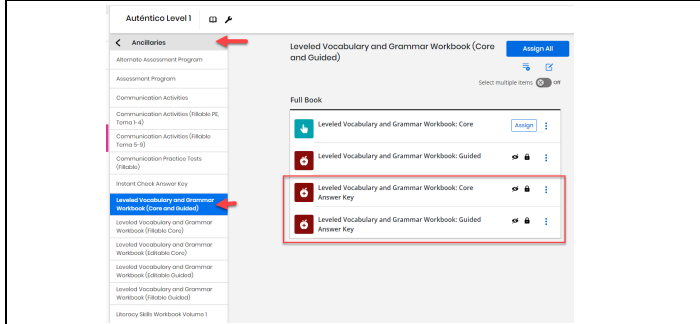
Auténtico Level 1

Ancillaries

Altomato Assessment Program

Assessment Program

Communication Activities

Communication Activities (Fillable PE, Toma 1-4)

Communication Activities (Fillable Toma 5-9)

Communication Practice Tests (Fillable)

Instant Check Answer Key

Leveled Vocabulary and Grammar Workbook (Core and Guided)

Leveled Vocabulary and Grammar Workbook (Fillable Core)

Leveled Vocabulary and Grammar Workbook (Editable Core)

Leveled Vocabulary and Grammar Workbook (Editable Guided)

Leveled Vocabulary and Grammar Workbook (Fillable Guided)

Literacy Skills Workbook Volume 1

Leveled Vocabulary and Grammar Workbook (Core and Guided)

Assign All

Select multiple items off

Full Book

Leveled Vocabulary and Grammar Workbook: Core

Assign

Leveled Vocabulary and Grammar Workbook: Guided

Leveled Vocabulary and Grammar Workbook: Core Answer Key

Leveled Vocabulary and Grammar Workbook: Guided Answer Key